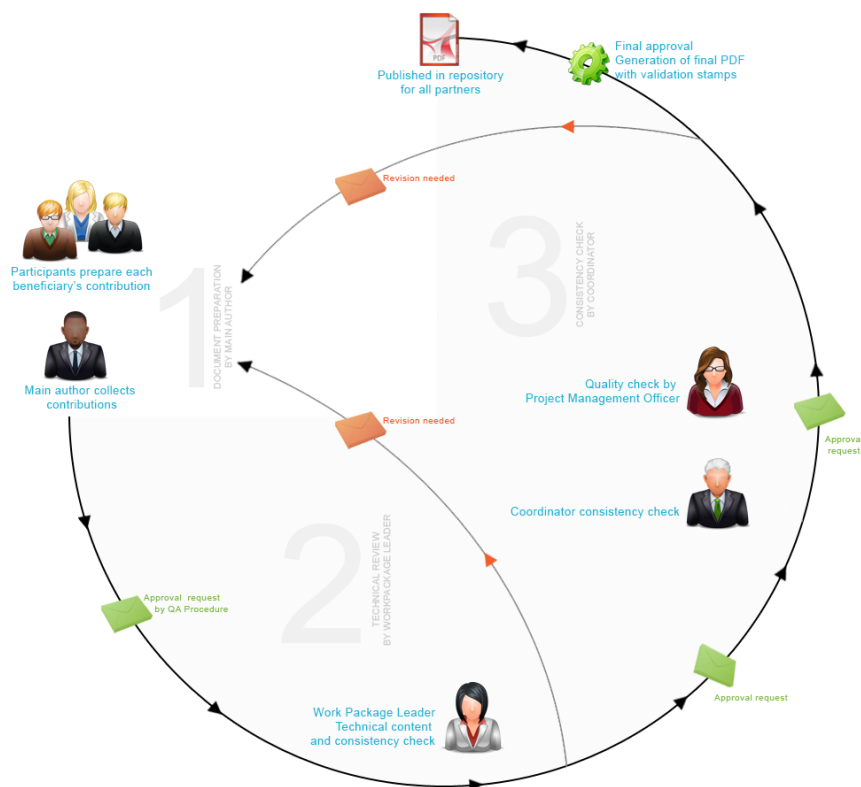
PDF

Published in repository for all partners

Final approval
Generation of final PDF with validation stamps

Revision needed

3

CONSISTENCY CHECK BY COORDINATOR

Participants prepare each beneficiary's contribution

1

DOCUMENT PREPARATION BY MAIN AUTHOR

Main author collects contributions

Quality check by Project Management Officer

Approva request

Revision needed

Coordinator consistency check

2

TECHNICAL REVIEW BY WORKPACKAGE LEADER

Approval request by QA Procedure

Approval request

Work Package Leader
Technical content and consistency check